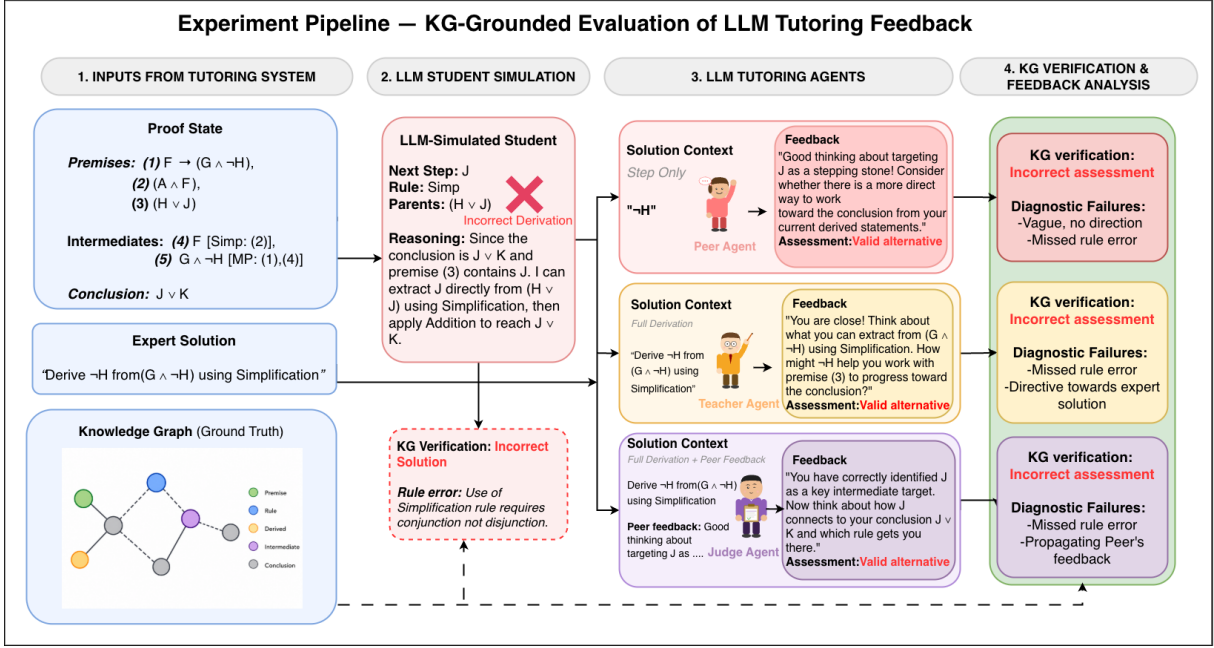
Experiment Pipeline — KG-Grounded Evaluation of LLM Tutoring Feedback

1. INPUTS FROM TUTORING SYSTEM

Proof State

Premises: (1) F → (G ∧ ¬H),
(2) (A ∧ F),
(3) (H ∨ J)

Intermediates: (4) F [Simp: (2)],
(5) G ∧ ¬H [MP: (1),(4)]

Conclusion: J ∨ K

Expert Solution

"Derive ¬H from(G ∧ ¬H) using Simplification"

Knowledge Graph (Ground Truth)

Premise
Rule
Derived
Intermediate
Conclusion

2. LLM STUDENT SIMULATION

LLM-Simulated Student

Next Step: J
Rule: Simp
Parents: (H ∨ J)
Incorrect Derivation

Reasoning: Since the conclusion is J ∨ K and premise (3) contains J. I can extract J directly from (H ∨ J) using Simplification, then apply Addition to reach J ∨ K.

KG Verification: Incorrect Solution

Rule error: Use of Simplification rule requires conjunction not disjunction.

3. LLM TUTORING AGENTS

Solution Context
Step Only
"¬H"
Peer Agent

Feedback
"Good thinking about targeting J as a stepping stone! Consider whether there is a more direct way to work toward the conclusion from your current derived statements."
Assessment:Valid alternative

Solution Context
Full Derivation
"Derive ¬H from (G ∧ ¬H) using Simplification"
Teacher Agent

Feedback
"You are close! Think about what you can extract from (G ∧ ¬H) using Simplification. How might ¬H help you work with premise (3) to progress toward the conclusion?"
Assessment:Valid alternative

Solution Context
Full Derivation + Peer Feedback
Derive ¬H from(G ∧ ¬H) using Simplification
Peer feedback: Good thinking about targeting J as ....
Judge Agent

Feedback
"You have correctly identified J as a key intermediate target. Now think about how J connects to your conclusion J ∨ K and which rule gets you there."
Assessment:Valid alternative

4. KG VERIFICATION & FEEDBACK ANALYSIS

KG verification:
Incorrect assessment

Diagnostic Failures:
-Vague, no direction
-Missed rule error

KG verification:
Incorrect assessment

Diagnostic Failures:
-Missed rule error
-Directive towards expert solution

KG verification:
Incorrect assessment

Diagnostic Failures:
-Missed rule error
-Propagating Peer's feedback